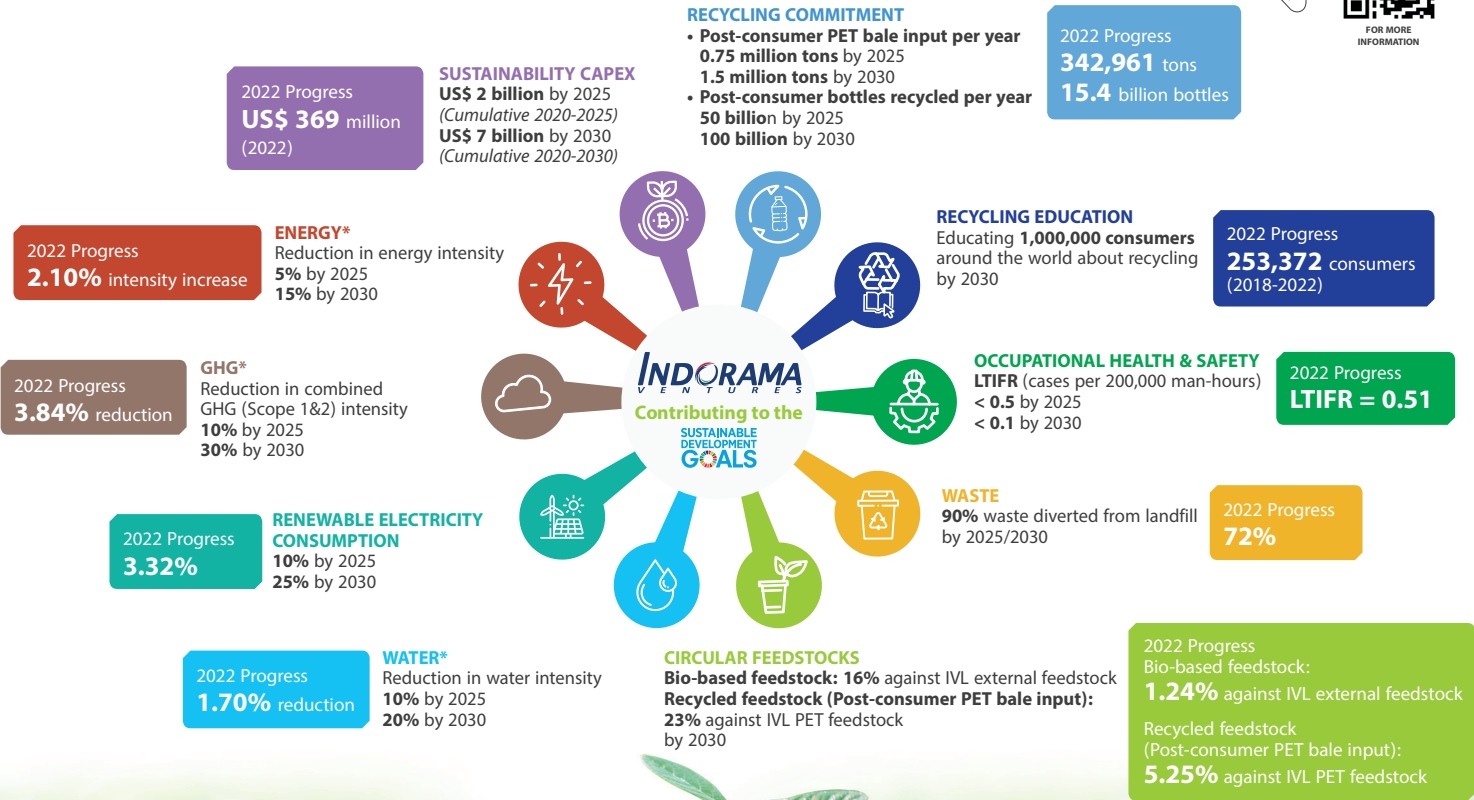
RECYCLING COMMITMENT
• Post-consumer PET bale input per year
0.75 million tons by 2025
1.5 million tons by 2030
• Post-consumer bottles recycled per year
50 billion by 2025
100 billion by 2030

2022 Progress
342,961 tons
15.4 billion bottles

FOR MORE INFORMATION

2022 Progress
US$ 369 million
(2022)

SUSTAINABILITY CAPEX
US$ 2 billion by 2025
(Cumulative 2020-2025)
US$ 7 billion by 2030
(Cumulative 2020-2030)

2022 Progress
2.10% intensity increase

ENERGY*
Reduction in energy intensity
5% by 2025
15% by 2030

RECYCLING EDUCATION
Educating 1,000,000 consumers around the world about recycling by 2030

2022 Progress
253,372 consumers
(2018-2022)

2022 Progress
3.84% reduction

GHG*
Reduction in combined GHG (Scope 1&2) intensity
10% by 2025
30% by 2030

INDORAMA VENTURES
Contributing to the
SUSTAINABLE DEVELOPMENT GOALS

OCCUPATIONAL HEALTH & SAFETY
LTIFR (cases per 200,000 man-hours)
< 0.5 by 2025
< 0.1 by 2030

2022 Progress
LTIFR = 0.51

WASTE
90% waste diverted from landfill by 2025/2030

2022 Progress
72%

2022 Progress
3.32%

RENEWABLE ELECTRICITY CONSUMPTION
10% by 2025
25% by 2030

2022 Progress
1.70% reduction

WATER*
Reduction in water intensity
10% by 2025
20% by 2030

CIRCULAR FEEDSTOCKS
Bio-based feedstock: 16% against IVL external feedstock
Recycled feedstock (Post-consumer PET bale input):
23% against IVL PET feedstock
by 2030

2022 Progress
Bio-based feedstock:
1.24% against IVL external feedstock
Recycled feedstock
(Post-consumer PET bale input):
5.25% against IVL PET feedstock